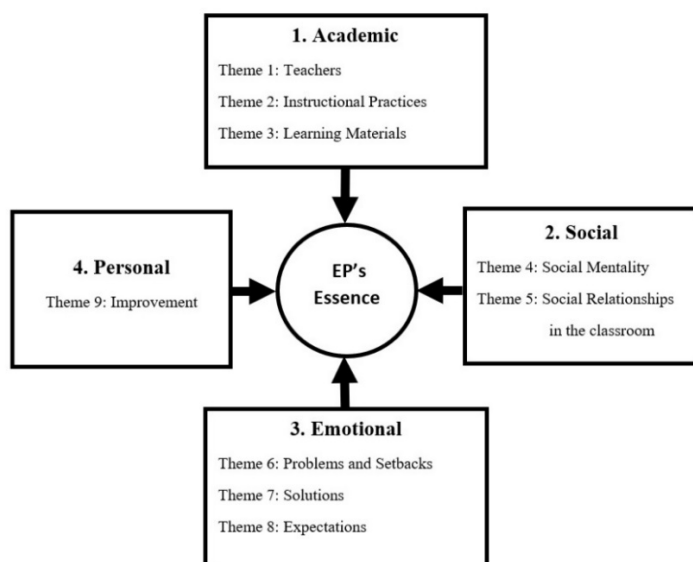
1. Academic
Theme 1: Teachers
Theme 2: Instructional Practices
Theme 3: Learning Materials

4. Personal
Theme 9: Improvement

EP's Essence

2. Social
Theme 4: Social Mentality
Theme 5: Social Relationships in the classroom

3. Emotional
Theme 6: Problems and Setbacks
Theme 7: Solutions
Theme 8: Expectations